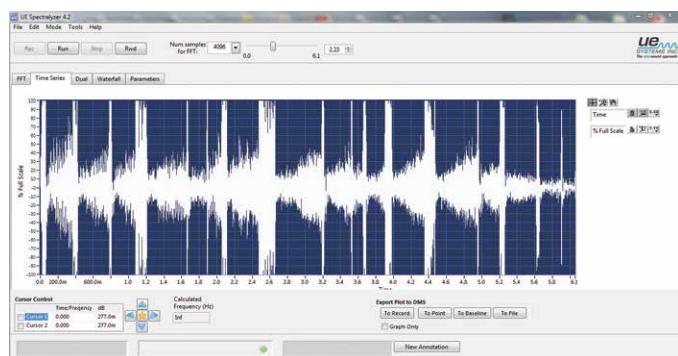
UE Spectralyzer 4.2
File Edit Mode Tools Help
Rec Run Stop Rwd
Num samples for FFT: 4096
0.0 6.1 2.23
UE SYSTEMS INC
FFT Time Series Dual Waterfall Parameters
100
90
80
70
60
50
40
30
20
10
0
-10
-20
-30
-40
-50
-60
-70
-80
-90
-100
% Full Scale
0.0 200.0m 600.0m 1.0 1.2 1.4 1.6 1.8 2.0 2.2 2.4 2.6 2.8 3.0 3.2 3.4 3.6 3.8 4.0 4.2 4.4 4.6 4.8 5.0 5.2 5.4 5.6 5.8 6.2
Time
Time
% Full Scale
Cursor Control
Time/Frequency dB
Cursor 1 0.000 277.0m
Cursor 2 0.000 277.0m
Calculated Frequency (Hz)
Inf
Export Plot to DMS
To Record To Point To Baseline To File
Graph Only
New Annotation